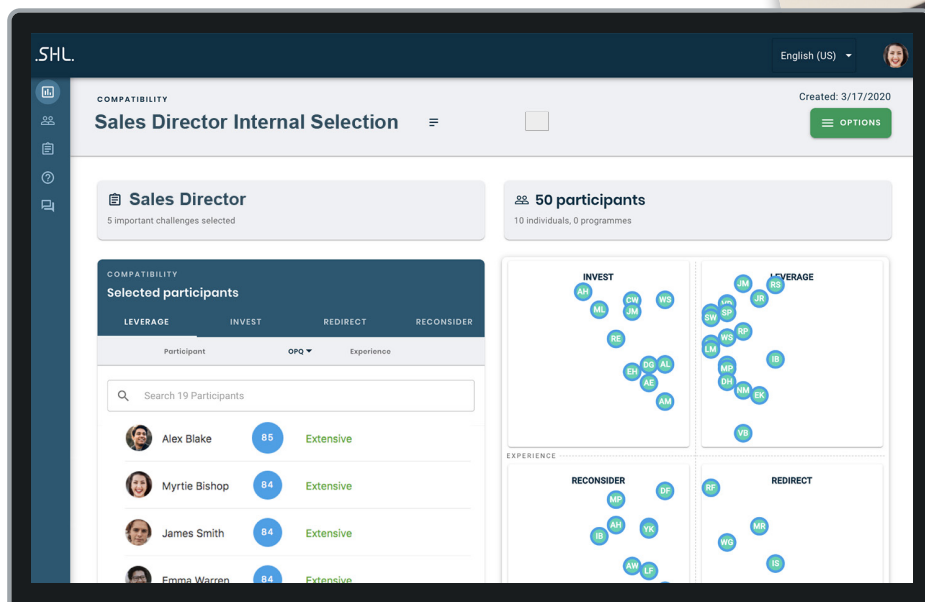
.SHL.

English (US)

COMPATIBILITY
Sales Director Internal Selection

Created: 3/17/2020
OPTIONS

Sales Director
5 important challenges selected

50 participants
10 individuals, 0 programmes

COMPATIBILITY
Selected participants

LEVERAGE INVEST REDIRECT RECONSIDER

Participant OPQ Experience

Search 19 Participants

Alex Blake 85 Extensive
Myrtie Bishop 84 Extensive
James Smith 84 Extensive
Emma Warren 84 Extensive

INVEST
AH CW WS ML JM RE DG AL EH AE AM

LEVERAGE
JM RS JR SW SP WS RP LM IB MP DH NM EK VB

EXPERIENCE

RECONSIDER
MP DF AH YK IB AW LF

REDIRECT
RF MR WG IS